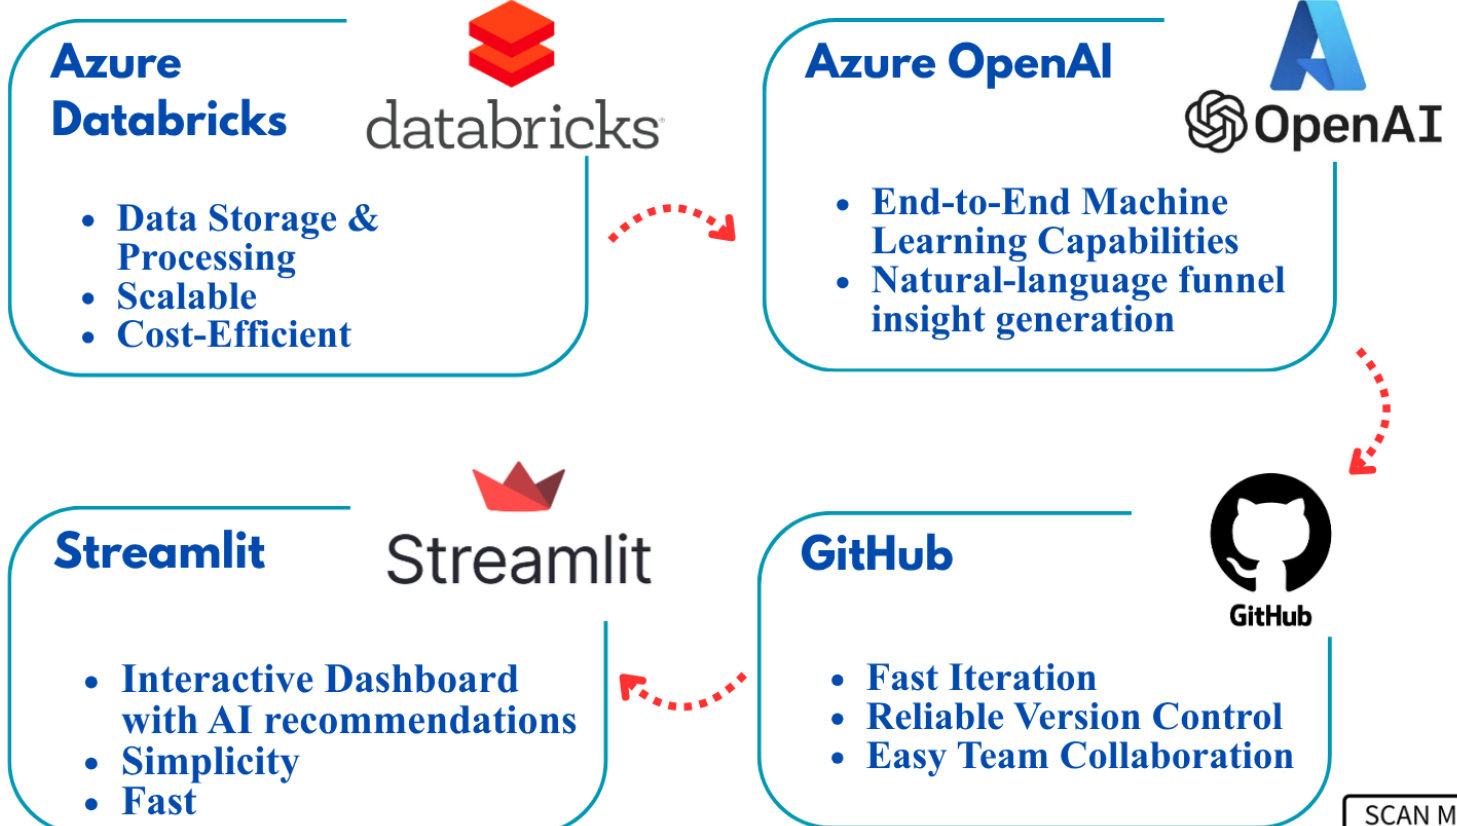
Azure Databricks

databricks

- Data Storage & Processing
- Scalable
- Cost-Efficient

Azure OpenAI

OpenAI

- End-to-End Machine Learning Capabilities
- Natural-language funnel insight generation

Streamlit

Streamlit

- Interactive Dashboard with AI recommendations
- Simplicity
- Fast

GitHub

GitHub

- Fast Iteration
- Reliable Version Control
- Easy Team Collaboration

SCAN M